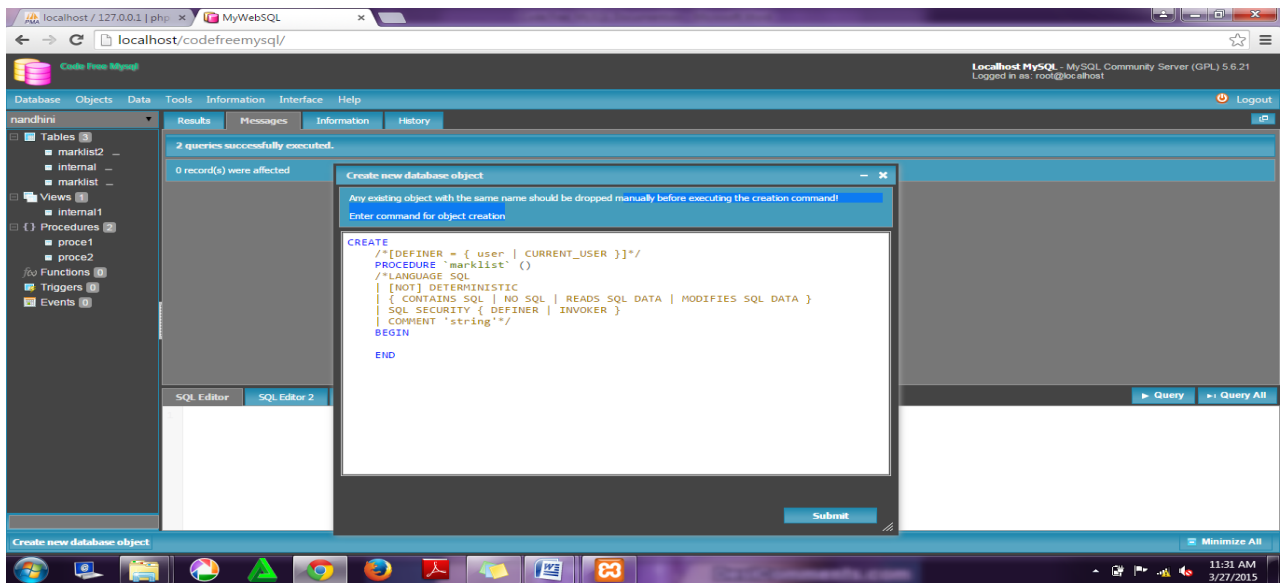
localhost / 127.0.0.1 | php ×
MyWebSQL ×
localhost/codefreemysql/

Code Free Mysql
Localhost MySQL - MySQL Community Server (GPL) 5.6.21
Logged in as: root@localhost

Database Objects Data Tools Information Interface Help
Logout

nandhini
Tables 3
marklist2
internal
marklist
Views 1
internal1
Procedures 2
proce1
proce2
Functions 0
Triggers 0
Events 0

Results Messages Information History

2 queries successfully executed.

0 record(s) were affected

Create new database object

Any existing object with the same name should be dropped manually before executing the creation command!

Enter command for object creation

CREATE
/*[DEFINER = { user | CURRENT_USER }]*/
PROCEDURE `marklist` ()
/*LANGUAGE SQL
| [NOT] DETERMINISTIC
| { CONTAINS SQL | NO SQL | READS SQL DATA | MODIFIES SQL DATA }
| SQL SECURITY { DEFINER | INVOKER }
| COMMENT 'string'*/
BEGIN

END

Submit

SQL Editor SQL Editor 2
Query Query All

Create new database object
Minimize All

11:31 AM
3/27/2015